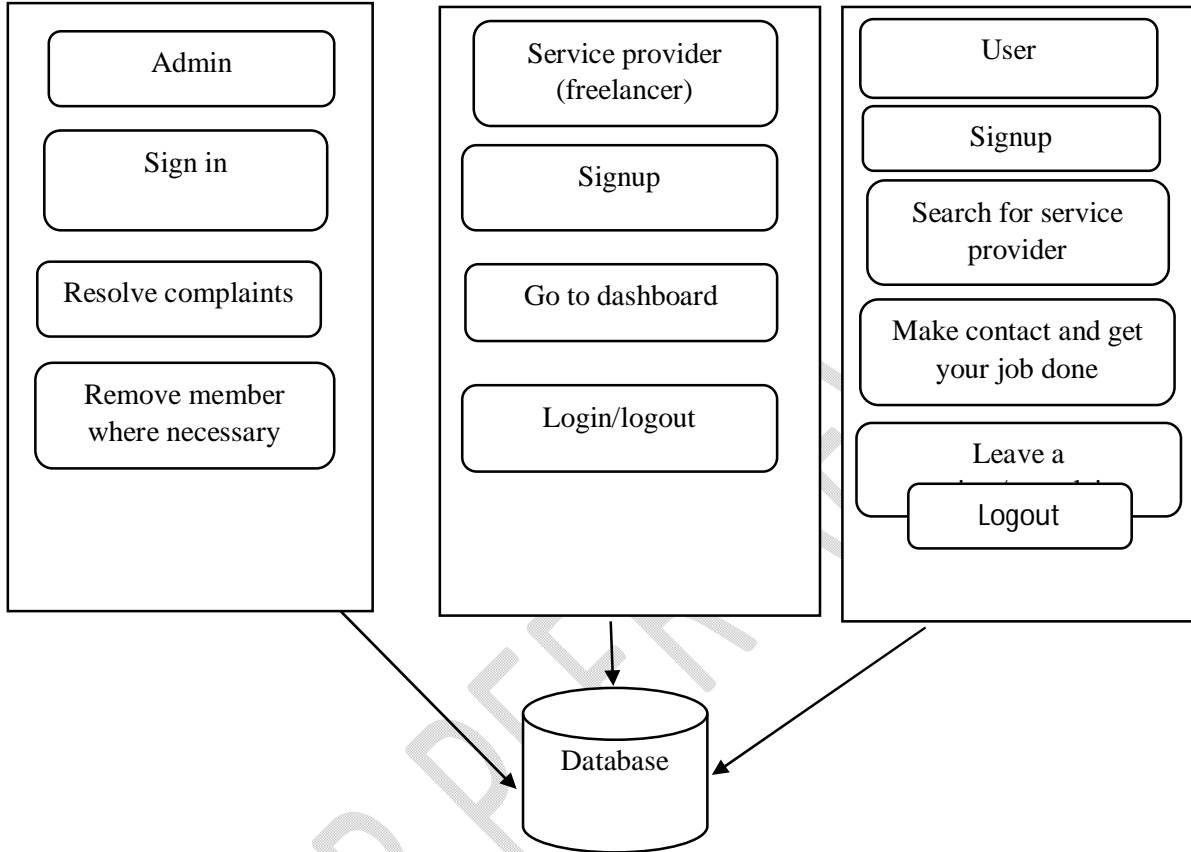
Admin

Sign in

Resolve complaints

Remove member where necessary

Service provider (freelancer)

Signup

Go to dashboard

Login/logout

User

Signup

Search for service provider

Make contact and get your job done

Leave a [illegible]

Logout

Database

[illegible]